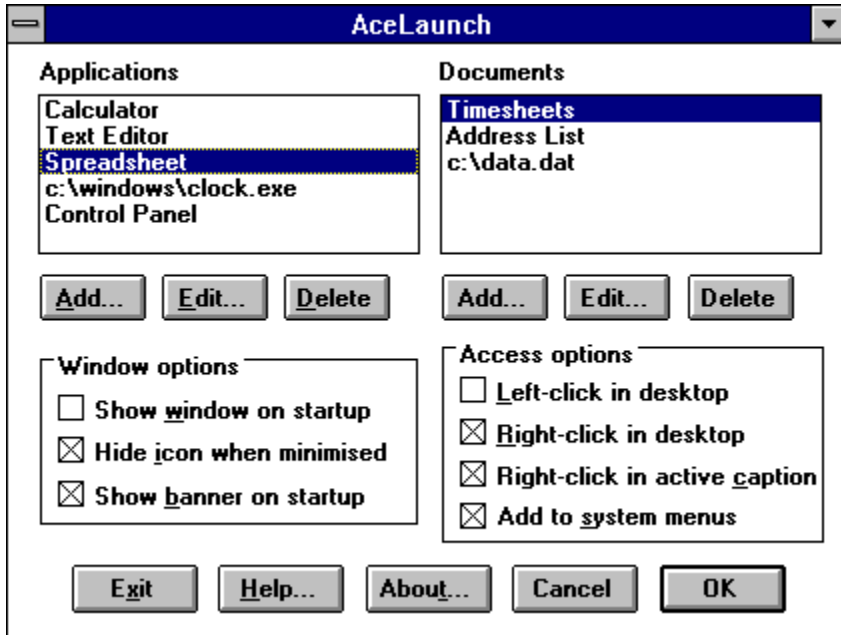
AceLaunch

Applications

Calculator
Text Editor
Spreadsheet
c:\windows\clock.exe
Control Panel

Add... Edit... Delete

Documents

Timesheets
Address List
c:\data.dat

Add... Edit... Delete

Window options

☐ Show window on startup
☒ Hide icon when minimised
☒ Show banner on startup

Access options

☐ Left-click in desktop
☒ Right-click in desktop
☒ Right-click in active caption
☒ Add to system menus

Exit Help... About... Cancel OK